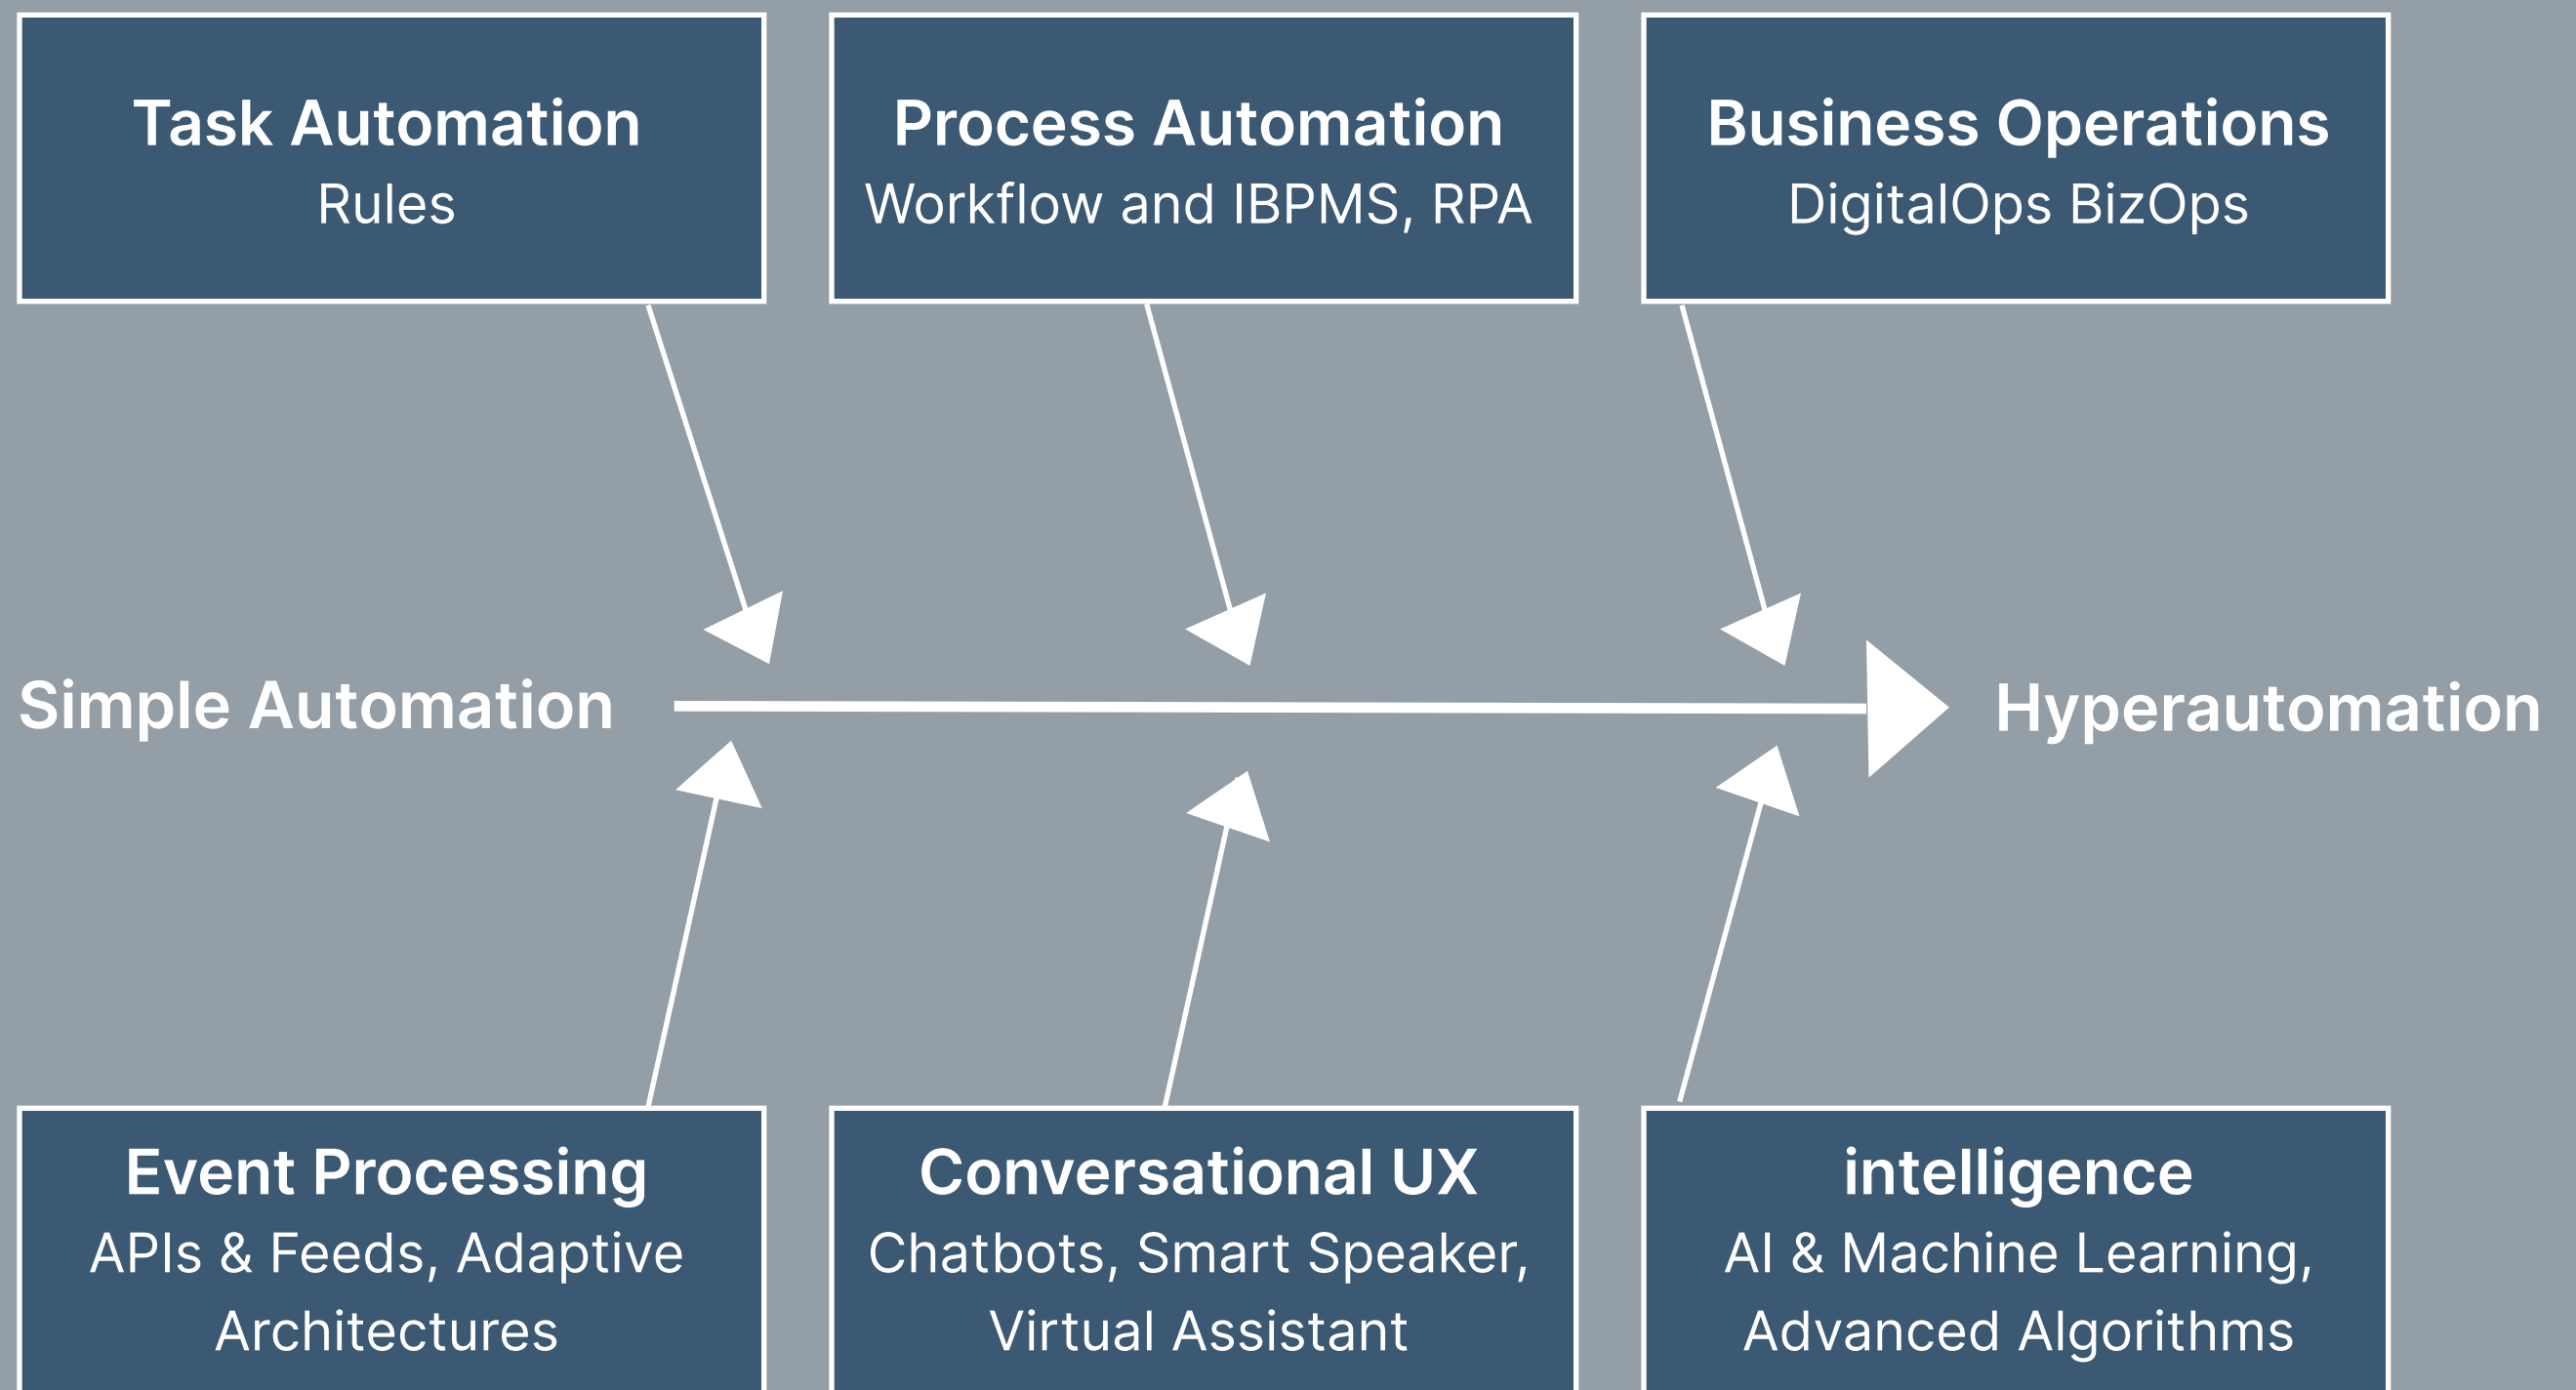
Task Automation
Rules

Process Automation
Workflow and IBPMS, RPA

Business Operations
DigitalOps BizOps

Simple Automation

Hyperautomation

Event Processing
APIs & Feeds, Adaptive Architectures

Conversational UX
Chatbots, Smart Speaker, Virtual Assistant

intelligence
AI & Machine Learning, Advanced Algorithms